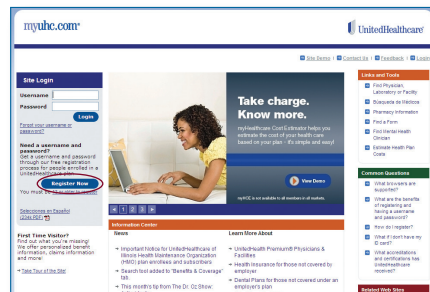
myuhc.com®

UnitedHealthcare®

Site Terms | Contact Us | Feedback | Login

Site Login

Username

Password

Login

Forgot your username or password?

Need a username and password?
Get a username and password through our free registration process for people enrolled in a UnitedHealthcare plan.

Register Now

You must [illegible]

Selecciones en Español (Zona PDF)

First Time Visitor?
Find out what you're missing! We offer personalized benefit information, claims information and more!

→ Take Tour of the Site!

Take charge. Know more.

myHealthcare Cost Estimator helps you estimate the cost of your health care based on your plan - it's simple and easy!

View Demo

myHCE is not available to all members in all markets.

Information Center

News

→ Important Notice for UnitedHealthcare of Illinois Health Maintenance Organization (HMO) plan enrollees and subscribers

→ Search tool added to "Benefits & Coverage" tab.

→ This month's tip from The Dr. Oz Show:

Learn More About

→ UnitedHealth Premium® Physicians & Facilities

→ Health insurance for those not covered by employer

→ Dental Plans for those not covered under an employer's plan

Links and Tools

Find Physician, Laboratory or Facility

Búsqueda de Médicos

Pharmacy Information

Find a Form

Find Mental Health Clinician

Estimate Health Plan Costs

Common Questions

What browsers are supported?

What are the benefits of registering and having a username and password?

How do I register?

What if I don't have my ID card?

What accreditations and certifications has UnitedHealthcare received?

Related Web Sites